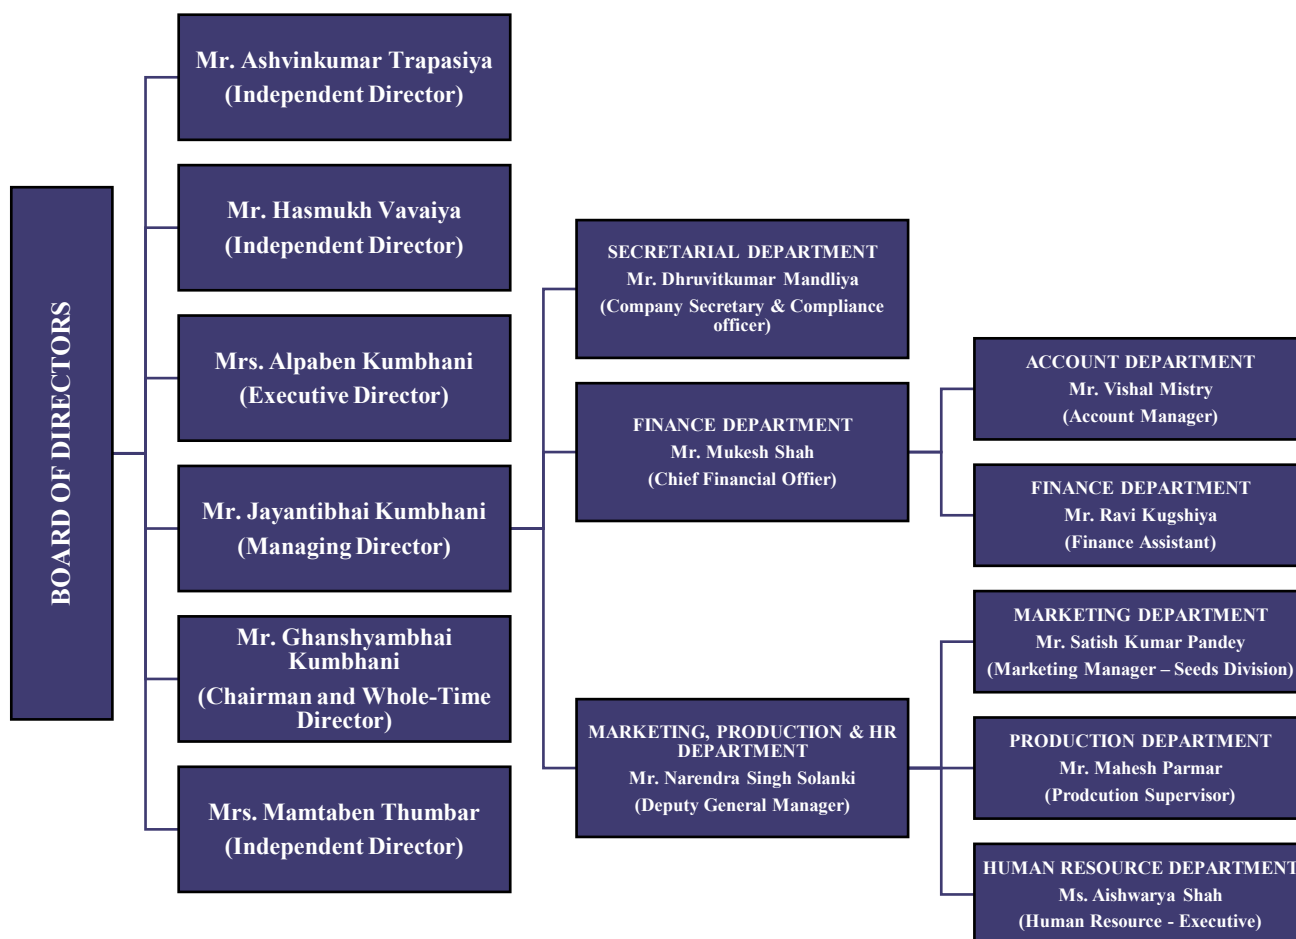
BOARD OF DIRECTORS

Mr. Ashvinkumar Trapasiya
(Independent Director)

Mr. Hasmukh Vavaiya
(Independent Director)

Mrs. Alpaben Kumbhani
(Executive Director)

Mr. Jayantibhai Kumbhani
(Managing Director)

Mr. Ghanshyambhai Kumbhani
(Chairman and Whole-Time Director)

Mrs. Mamtaben Thumbar
(Independent Director)

SECRETARIAL DEPARTMENT
Mr. Dhruvitkumar Mandliya
(Company Secretary & Compliance officer)

FINANCE DEPARTMENT
Mr. Mukesh Shah
(Chief Financial Officer)

MARKETING, PRODUCTION & HR DEPARTMENT
Mr. Narendra Singh Solanki
(Deputy General Manager)

ACCOUNT DEPARTMENT
Mr. Vishal Mistry
(Account Manager)

FINANCE DEPARTMENT
Mr. Ravi Kugshiya
(Finance Assistant)

MARKETING DEPARTMENT
Mr. Satish Kumar Pandey
(Marketing Manager – Seeds Division)

PRODUCTION DEPARTMENT
Mr. Mahesh Parmar
(Prodcution Supervisor)

HUMAN RESOURCE DEPARTMENT
Ms. Aishwarya Shah
(Human Resource - Executive)